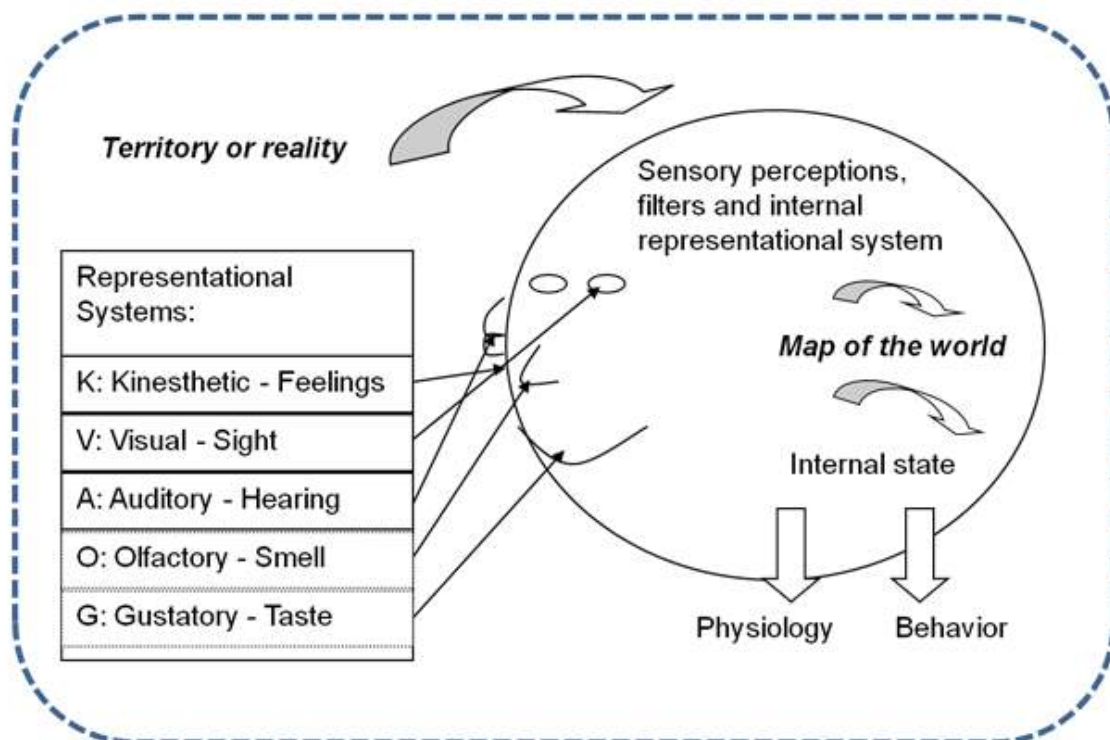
Territory or reality

Sensory perceptions, filters and internal representational system

Representational Systems:

K: Kinesthetic - Feelings

V: Visual - Sight

A: Auditory - Hearing

O: Olfactory - Smell

G: Gustatory - Taste

Map of the world

Internal state

Physiology

Behavior